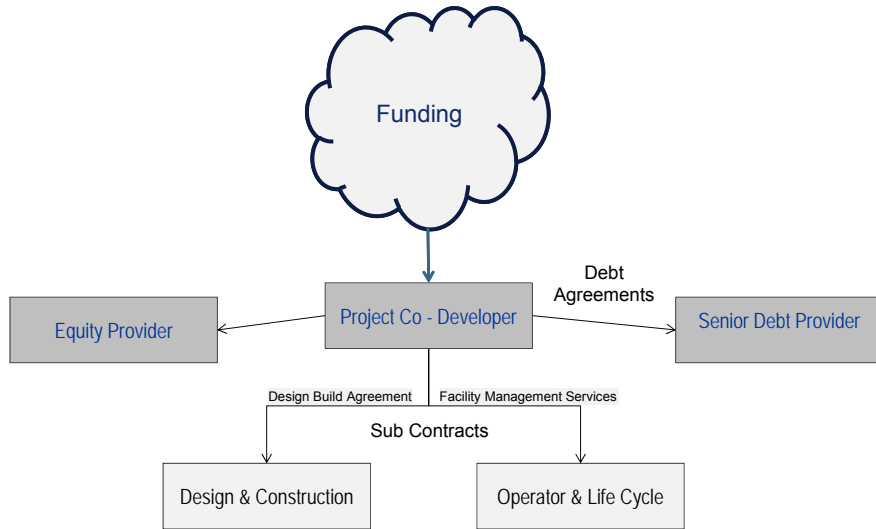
Funding

Equity Provider

Project Co - Developer

Debt Agreements

Senior Debt Provider

Design Build Agreement

Facility Management Services

Sub Contracts

Design & Construction

Operator & Life Cycle